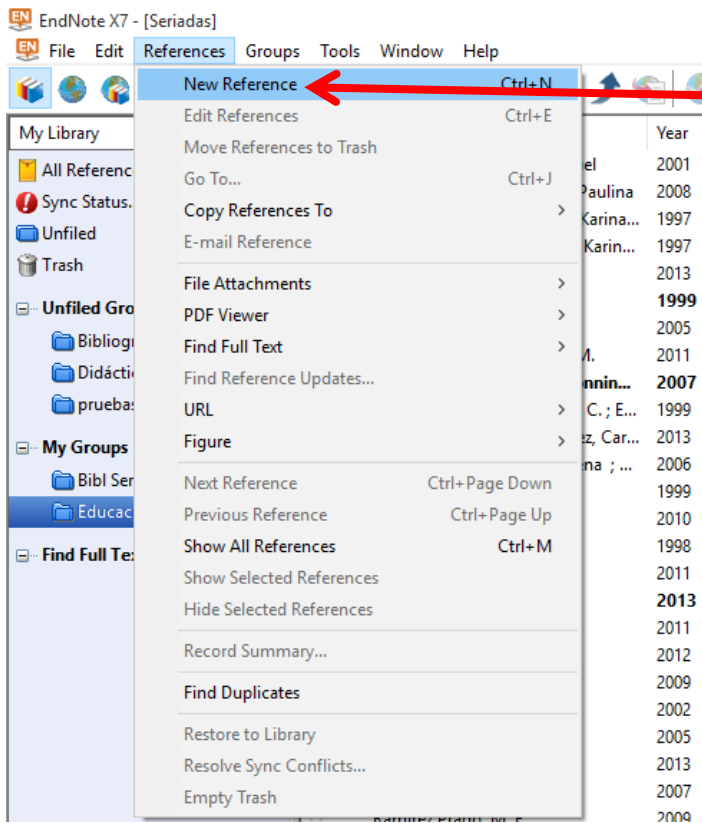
EndNote X7 - [Seriadas]

File Edit References Groups Tools Window Help

My Library

All Referenc
Sync Status.
Unfiled
Trash

Unfiled Gro
Bibliogr
Didácti
pruebas

My Groups
Bibl Ser
Educac

Find Full Tex

New Reference Ctrl+N
Edit References Ctrl+E
Move References to Trash
Go To... Ctrl+J
Copy References To
E-mail Reference

File Attachments
PDF Viewer
Find Full Text
Find Reference Updates...
URL
Figure

Next Reference Ctrl+Page Down
Previous Reference Ctrl+Page Up
Show All References Ctrl+M
Show Selected References
Hide Selected References

Record Summary...

Find Duplicates

Restore to Library
Resolve Sync Conflicts...
Empty Trash

Year
el 2001
Paulina 2008
Karina... 1997
Karin... 1997
2013
1999
2005
M. 2011
nnin... 2007
C. ; E... 1999
ez, Car... 2013
na ; ... 2006
1999
2010
1998
2011
2013
2011
2012
2009
2002
2005
2013
2007
2009